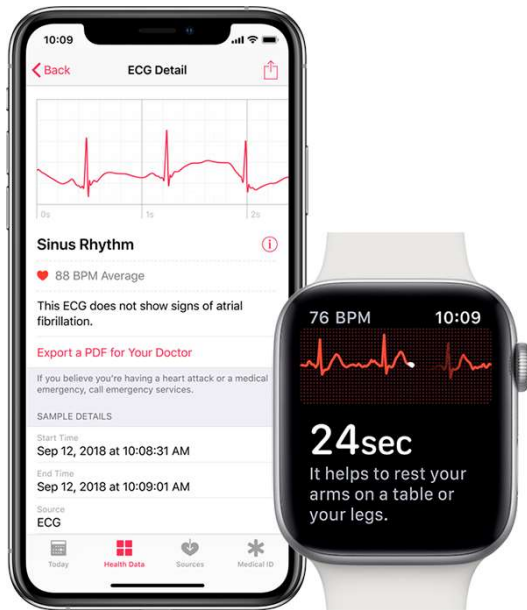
10:09

Back

ECG Detail

0s

1s

2s

Sinus Rhythm

88 BPM Average

This ECG does not show signs of atrial fibrillation.

Export a PDF for Your Doctor

If you believe you're having a heart attack or a medical emergency, call emergency services.

SAMPLE DETAILS

Start Time
Sep 12, 2018 at 10:08:31 AM

End Time
Sep 12, 2018 at 10:09:01 AM

Source
ECG

Today

Health Data

Sources

Medical ID

76 BPM

10:09

24sec

It helps to rest your arms on a table or your legs.